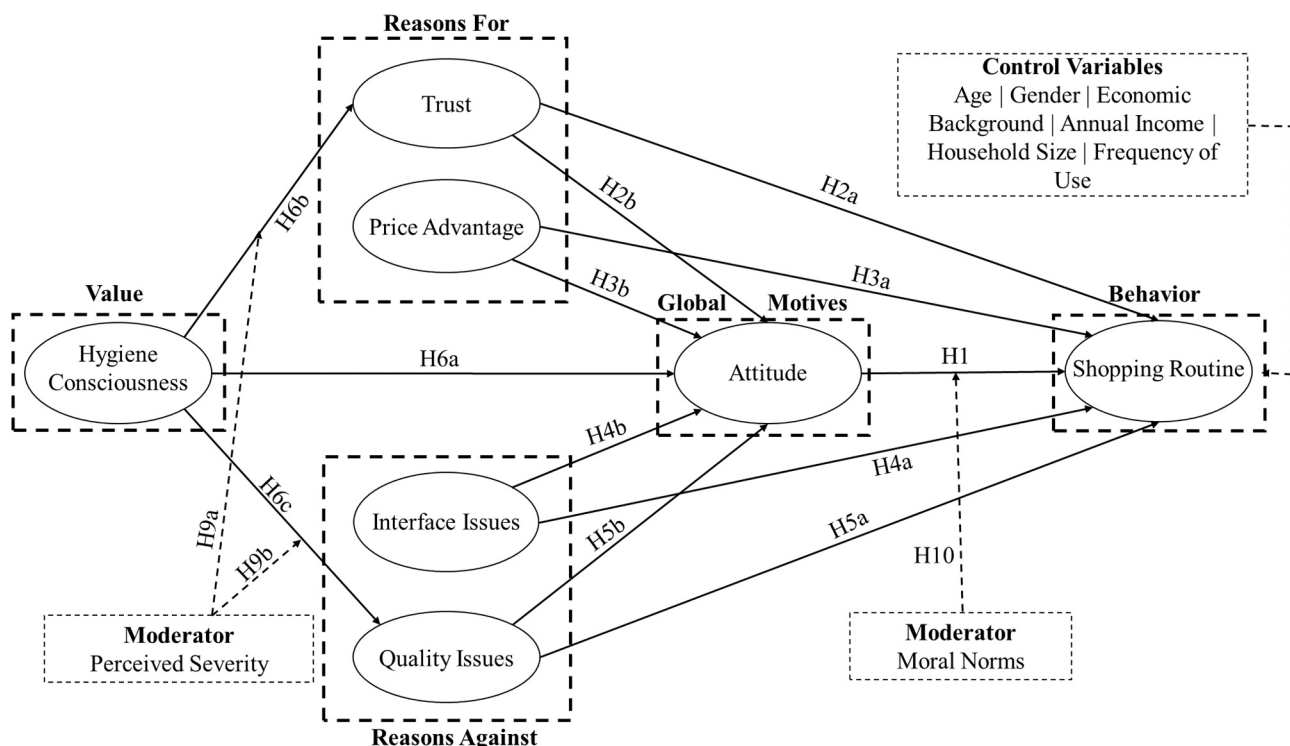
Reasons For

Trust

Price Advantage

Control Variables
Age | Gender | Economic Background | Annual Income | Household Size | Frequency of Use

H6b

H2b

H2a

H3b

H3a

Value

Hygiene Consciousness

Global Motives

Attitude

Behavior

Shopping Routine

H6a

H1

H4b

H4a

H6c

H9a

H9b

Interface Issues

H5b

H5a

H10

Quality Issues

Moderator
Perceived Severity

Moderator
Moral Norms

Reasons Against